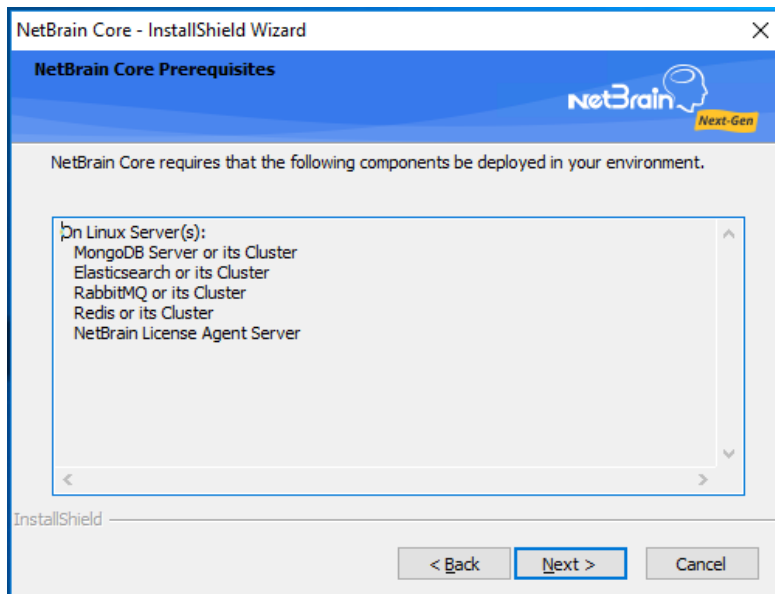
NetBrain Core - InstallShield Wizard

NetBrain Core Prerequisites

NetBrain Next-Gen

NetBrain Core requires that the following components be deployed in your environment.

On Linux Server(s):
MongoDB Server or its Cluster
Elasticsearch or its Cluster
RabbitMQ or its Cluster
Redis or its Cluster
NetBrain License Agent Server

InstallShield

< Back
Next >
Cancel